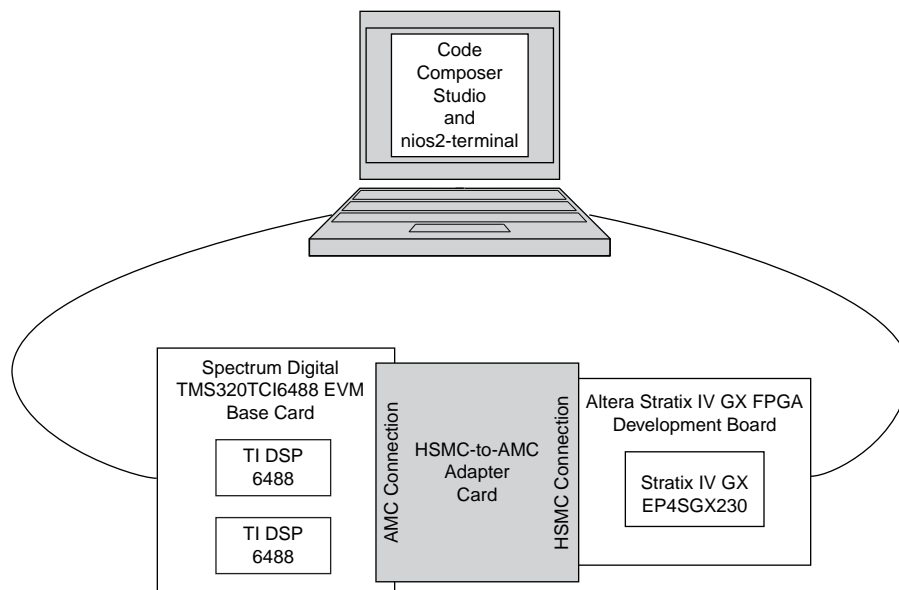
Code Composer Studio and nios2-terminal

Spectrum Digital TMS320TCI6488 EVM Base Card

TI DSP 6488

TI DSP 6488

AMC Connection

HSMC-to-AMC Adapter Card

HSMC Connection

Altera Stratix IV GX FPGA Development Board

Stratix IV GX EP4SGX230